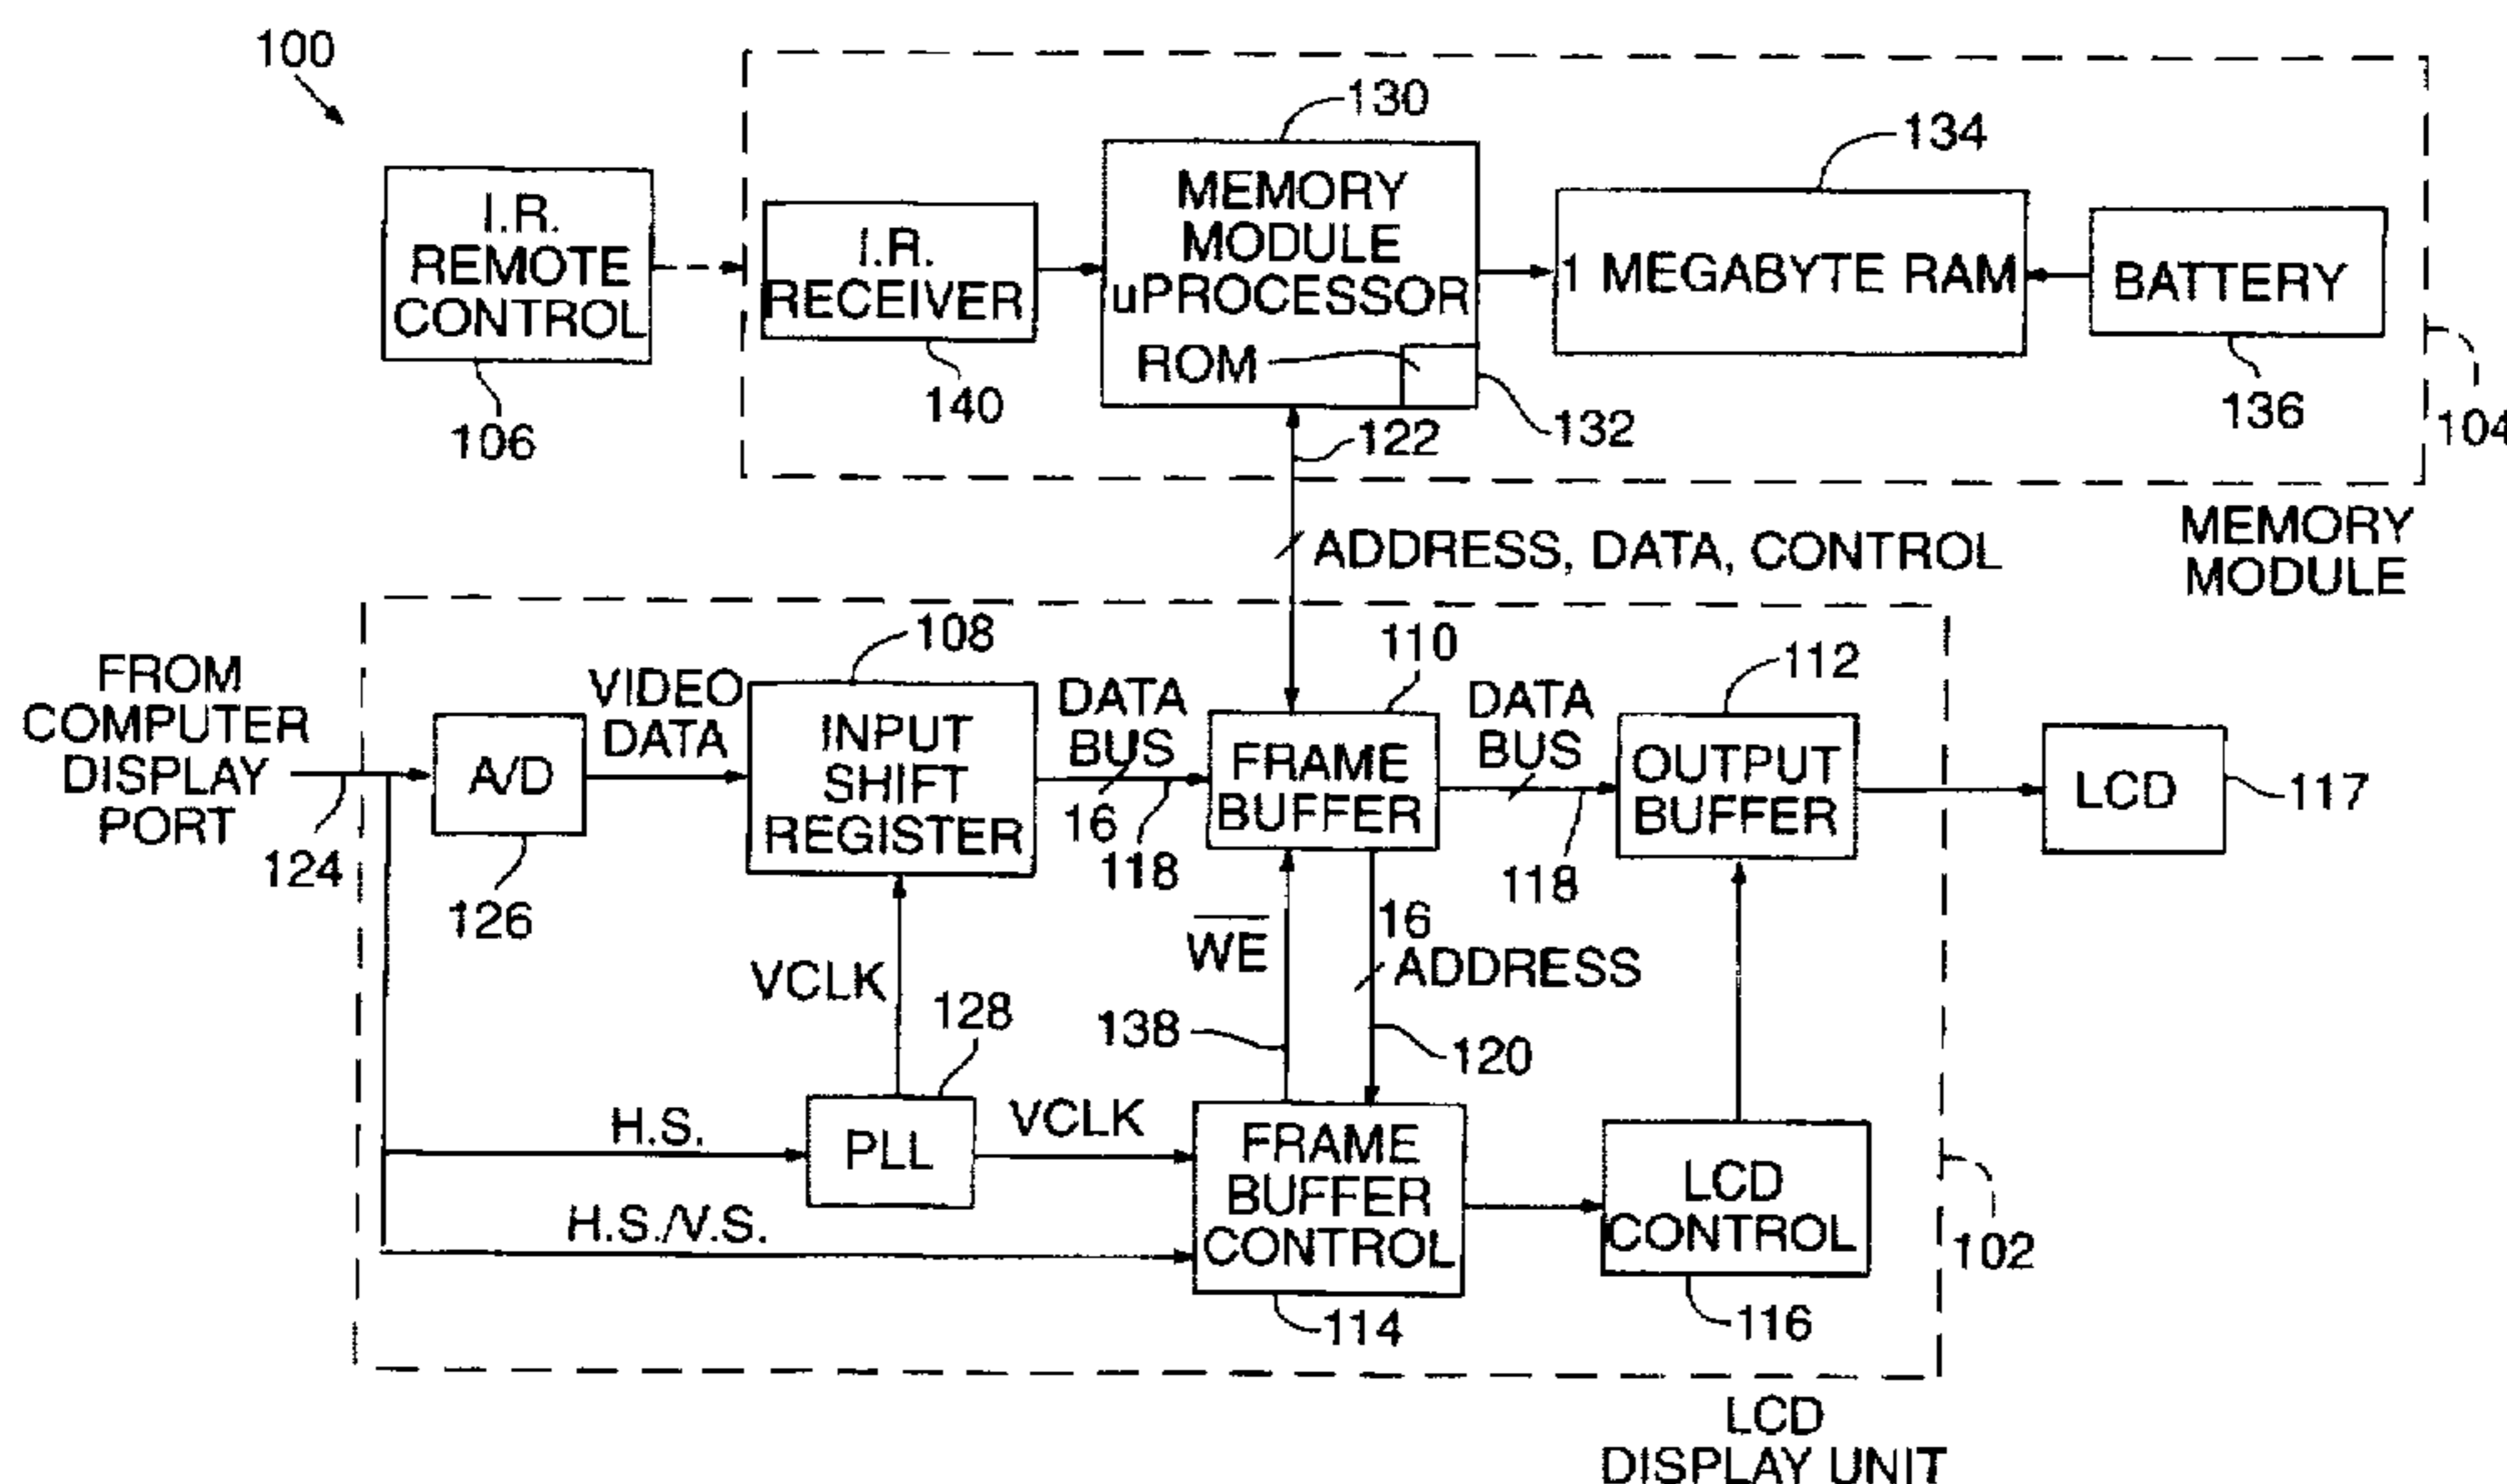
100

I.R. REMOTE CONTROL

106

I.R. RECEIVER

140

130

MEMORY MODULE uPROCESSOR

ROM

132

122

134

1 MEGABYTE RAM

BATTERY

136

104

MEMORY MODULE

ADDRESS, DATA, CONTROL

FROM COMPUTER DISPLAY PORT

124

A/D

126

VIDEO DATA

108

INPUT SHIFT REGISTER

DATA BUS

16

118

110

FRAME BUFFER

DATA BUS

118

112

OUTPUT BUFFER

LCD

117

$\overline{WE}$

16

ADDRESS

VCLK

128

138

120

H.S.

PLL

VCLK

FRAME BUFFER CONTROL

114

LCD CONTROL

116

H.S./V.S.

102

LCD DISPLAY UNIT